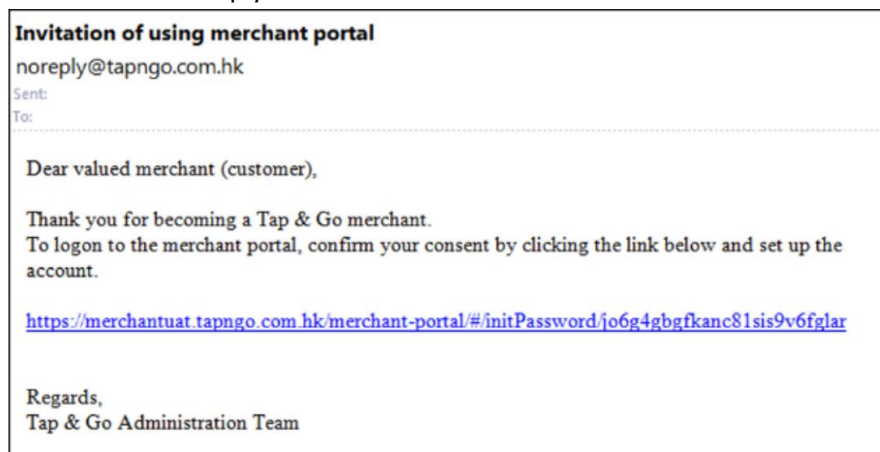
Invitation of using merchant portal
noreply@tapngo.com.hk
Sent:
To:

Dear valued merchant (customer),

Thank you for becoming a Tap & Go merchant.
To logon to the merchant portal, confirm your consent by clicking the link below and set up the account.

https://merchantuat.tapngo.com.hk/merchant-portal/#/initPassword/jo6g4gbgfkanc81sis9v6fglar

Regards,
Tap & Go Administration Team